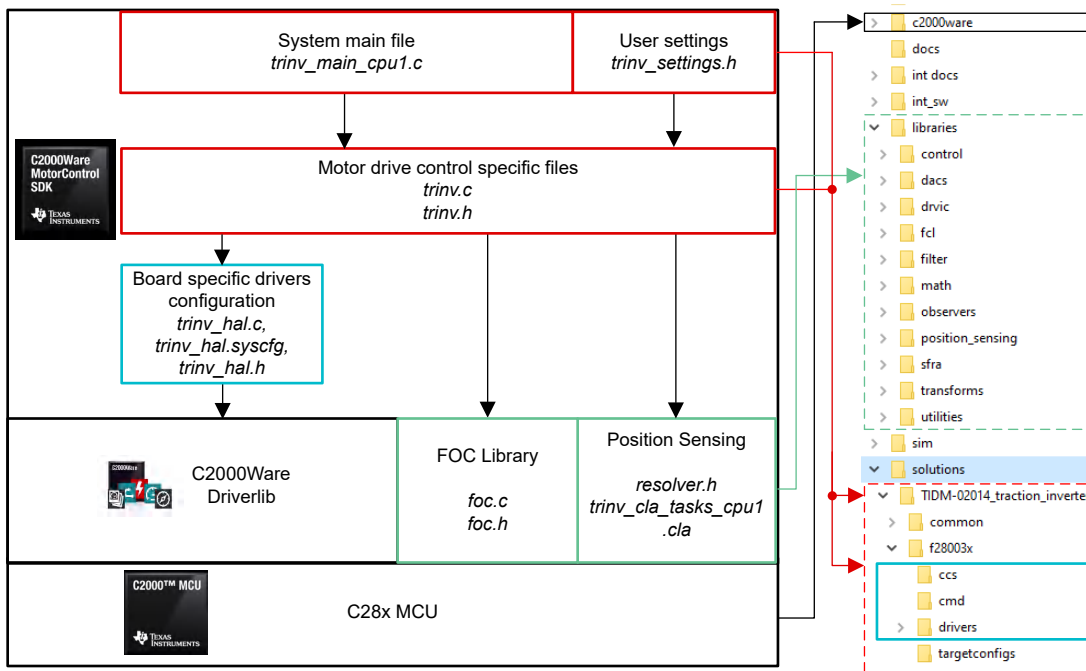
System main file
*trinv_main_cpu1.c*

User settings
*trinv_settings.h*

C2000Ware MotorControl SDK
TEXAS INSTRUMENTS

Motor drive control specific files
*trinv.c*
*trinv.h*

Board specific drivers configuration
*trinv_hal.c,*
*trinv_hal.syscfg,*
*trinv_hal.h*

C2000Ware Driverlib

FOC Library
*foc.c*
*foc.h*

Position Sensing
*resolver.h*
*trinv_cla_tasks_cpu1 .cla*

C2000™ MCU
TEXAS INSTRUMENTS

C28x MCU

c2000ware
docs
int docs
int_sw
libraries
control
dacs
drvic
fcl
filter
math
observers
position_sensing
sfra
transforms
utilities
sim
solutions
TIDM-02014_traction_inverte
common
f28003x
ccs
cmd
drivers
targetconfigs